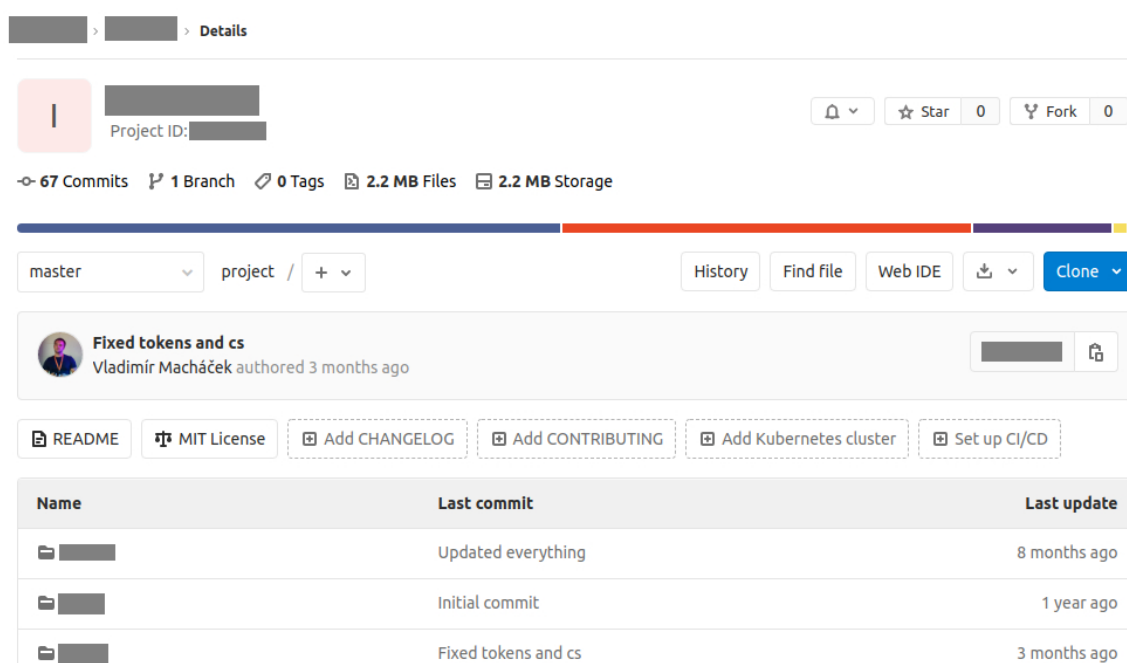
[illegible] > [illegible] > Details

I

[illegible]

Project ID: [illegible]

Star 0 Fork 0

67 Commits 1 Branch 0 Tags 2.2 MB Files 2.2 MB Storage

master project / +

History Find file Web IDE Clone

Fixed tokens and cs

Vladimír Macháček authored 3 months ago

README MIT License Add CHANGELOG Add CONTRIBUTING Add Kubernetes cluster Set up CI/CD

| Name | Last commit | Last update |
|---|---|---|
| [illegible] | Updated everything | 8 months ago |
| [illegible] | Initial commit | 1 year ago |
| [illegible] | Fixed tokens and cs | 3 months ago |